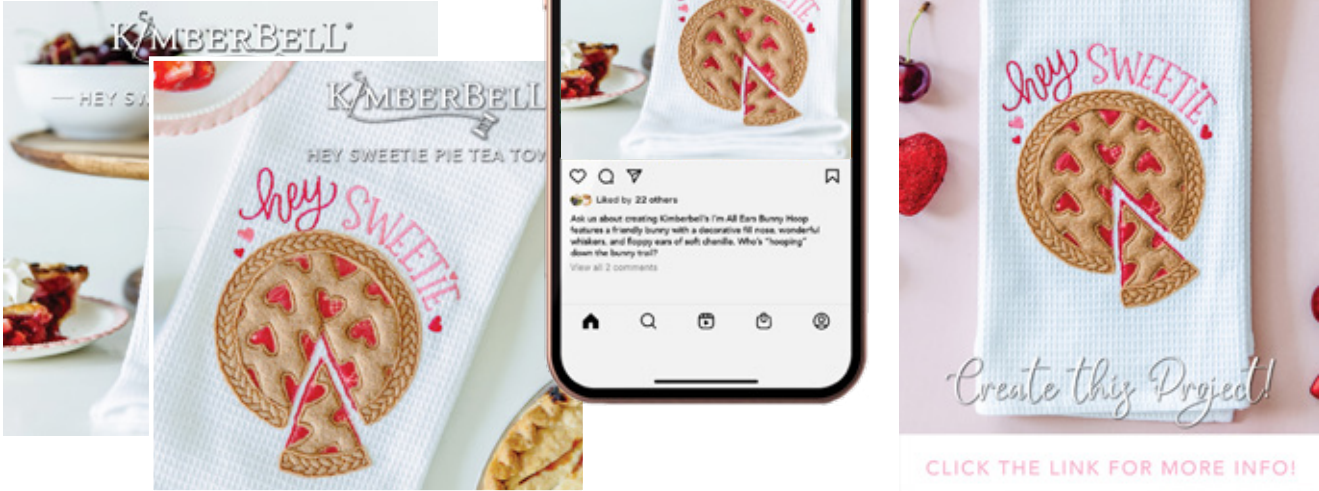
KIMBERBELL®

— HEY SW

KIMBERBELL

HEY SWEETIE PIE TEA TOW

hey SWEETIE

Liked by 22 others

Ask us about creating Kimberbell's I'm All Ears Bunny Hoop features a friendly bunny with a decorative fill nose, wonderful whiskers, and floppy ears of soft chenille. Who's "hooping" down the bunny trail?

View all 2 comments

hey SWEETIE

Create this Project!

CLICK THE LINK FOR MORE INFO!